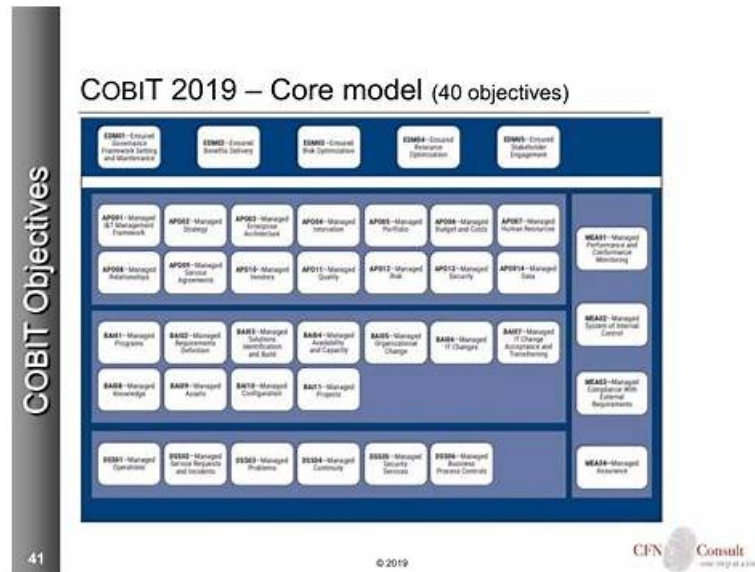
COBIT Objectives

COBIT 2019 – Core model (40 objectives)

EDM01—Ensured Governance Framework Setting and Maintenance

EDM02—Ensured Benefits Delivery

EDM03—Ensured Risk Optimization

EDM04—Ensured Resource Optimization

EDM05—Ensured Stakeholder Engagement

APO01—Managed I&T Management Framework

APO02—Managed Strategy

APO03—Managed Enterprise Architecture

APO04—Managed Innovation

APO05—Managed Portfolio

APO06—Managed Budget and Costs

APO07—Managed Human Resources

APO08—Managed Relationships

APO09—Managed Service Agreements

APO10—Managed Vendors

APO11—Managed Quality

APO12—Managed Risk

APO13—Managed Security

APO014—Managed Data

BAI01—Managed Programs

BAI02—Managed Requirements Definition

BAI03—Managed Solutions Identification and Build

BAI04—Managed Availability and Capacity

BAI05—Managed Organizational Change

BAI06—Managed IT Changes

BAI07—Managed IT Change Acceptance and Transitioning

BAI08—Managed Knowledge

BAI09—Managed Assets

BAI10—Managed Configuration

BAI11—Managed Projects

DSS01—Managed Operations

DSS02—Managed Service Requests and Incidents

DSS03—Managed Problems

DSS04—Managed Continuity

DSS05—Managed Security Services

DSS06—Managed Business Process Controls

MEA01—Managed Performance and Conformance Monitoring

MEA02—Managed System of Internal Control

MEA03—Managed Compliance With External Requirements

MEA04—Managed Assurance

41

© 2019

CFN Consult
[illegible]